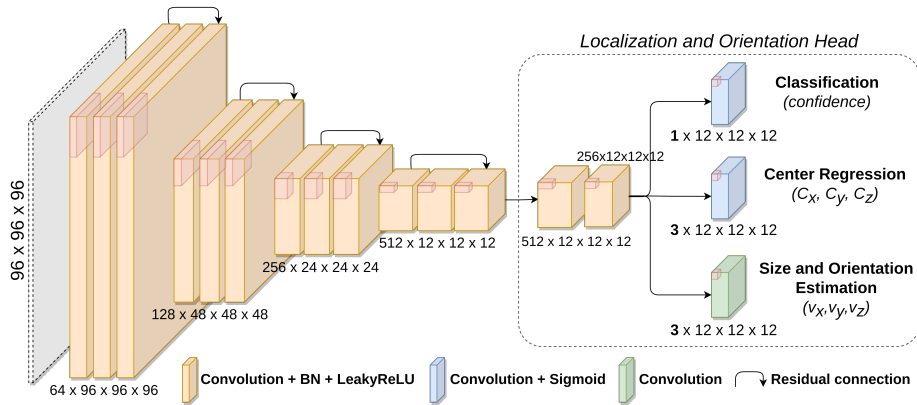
96 x 96 x 96

64 x 96 x 96 x 96

128 x 48 x 48 x 48

256 x 24 x 24 x 24

512 x 12 x 12 x 12

Localization and Orientation Head

512 x 12 x 12 x 12

256x12x12x12

Classification
(confidence)

1 x 12 x 12 x 12

Center Regression
$(C_X, C_y, C_Z)$

3 x 12 x 12 x 12

Size and Orientation Estimation
$(v_X, v_y, v_Z)$

3 x 12 x 12 x 12

Convolution + BN + LeakyReLU

Convolution + Sigmoid

Convolution

Residual connection